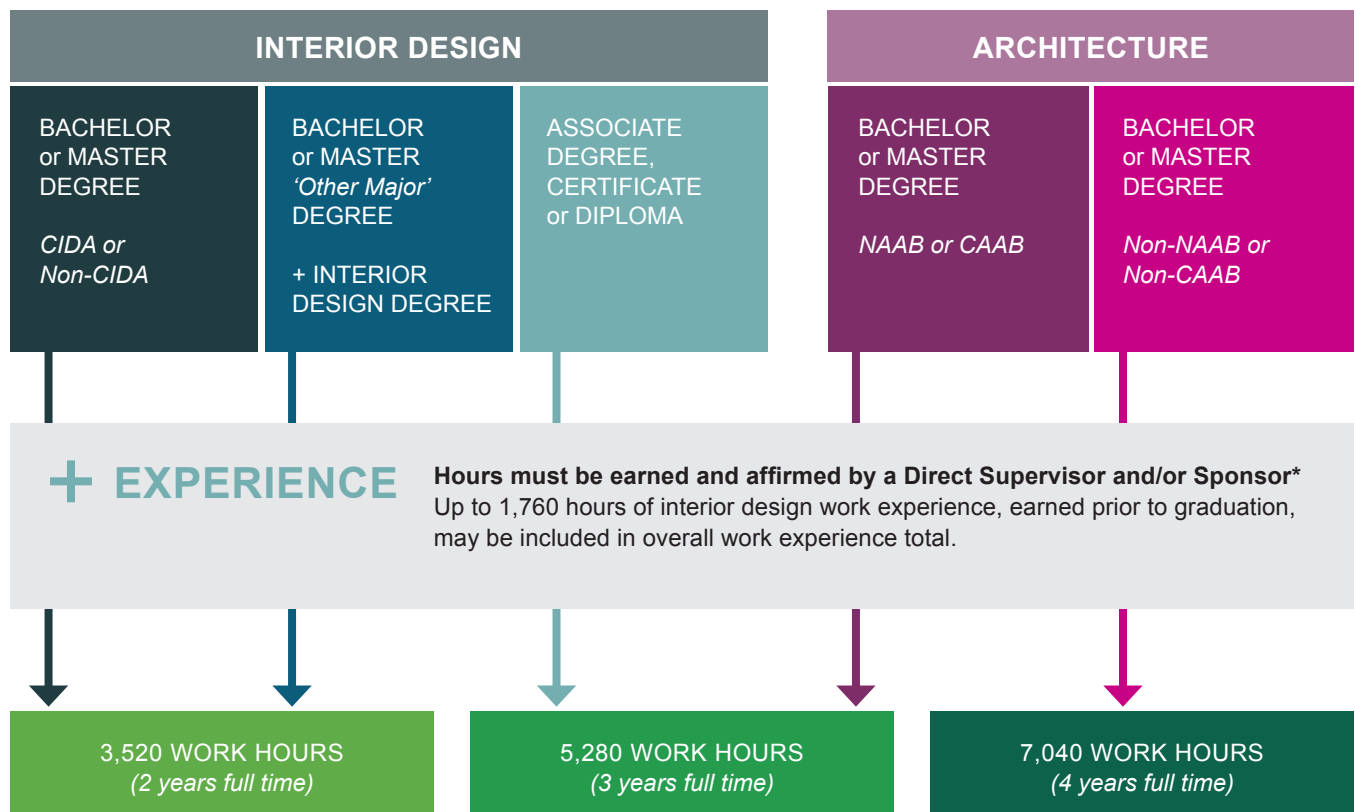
INTERIOR DESIGN

ARCHITECTURE

BACHELOR or MASTER DEGREE

*CIDA or Non-CIDA*

BACHELOR or MASTER *'Other Major'* DEGREE

+ INTERIOR DESIGN DEGREE

ASSOCIATE DEGREE, CERTIFICATE or DIPLOMA

BACHELOR or MASTER DEGREE

*NAAB or CAAB*

BACHELOR or MASTER DEGREE

*Non-NAAB or Non-CAAB*

+ EXPERIENCE

**Hours must be earned and affirmed by a Direct Supervisor and/or Sponsor\***
Up to 1,760 hours of interior design work experience, earned prior to graduation, may be included in overall work experience total.

3,520 WORK HOURS
*(2 years full time)*

5,280 WORK HOURS
*(3 years full time)*

7,040 WORK HOURS
*(4 years full time)*